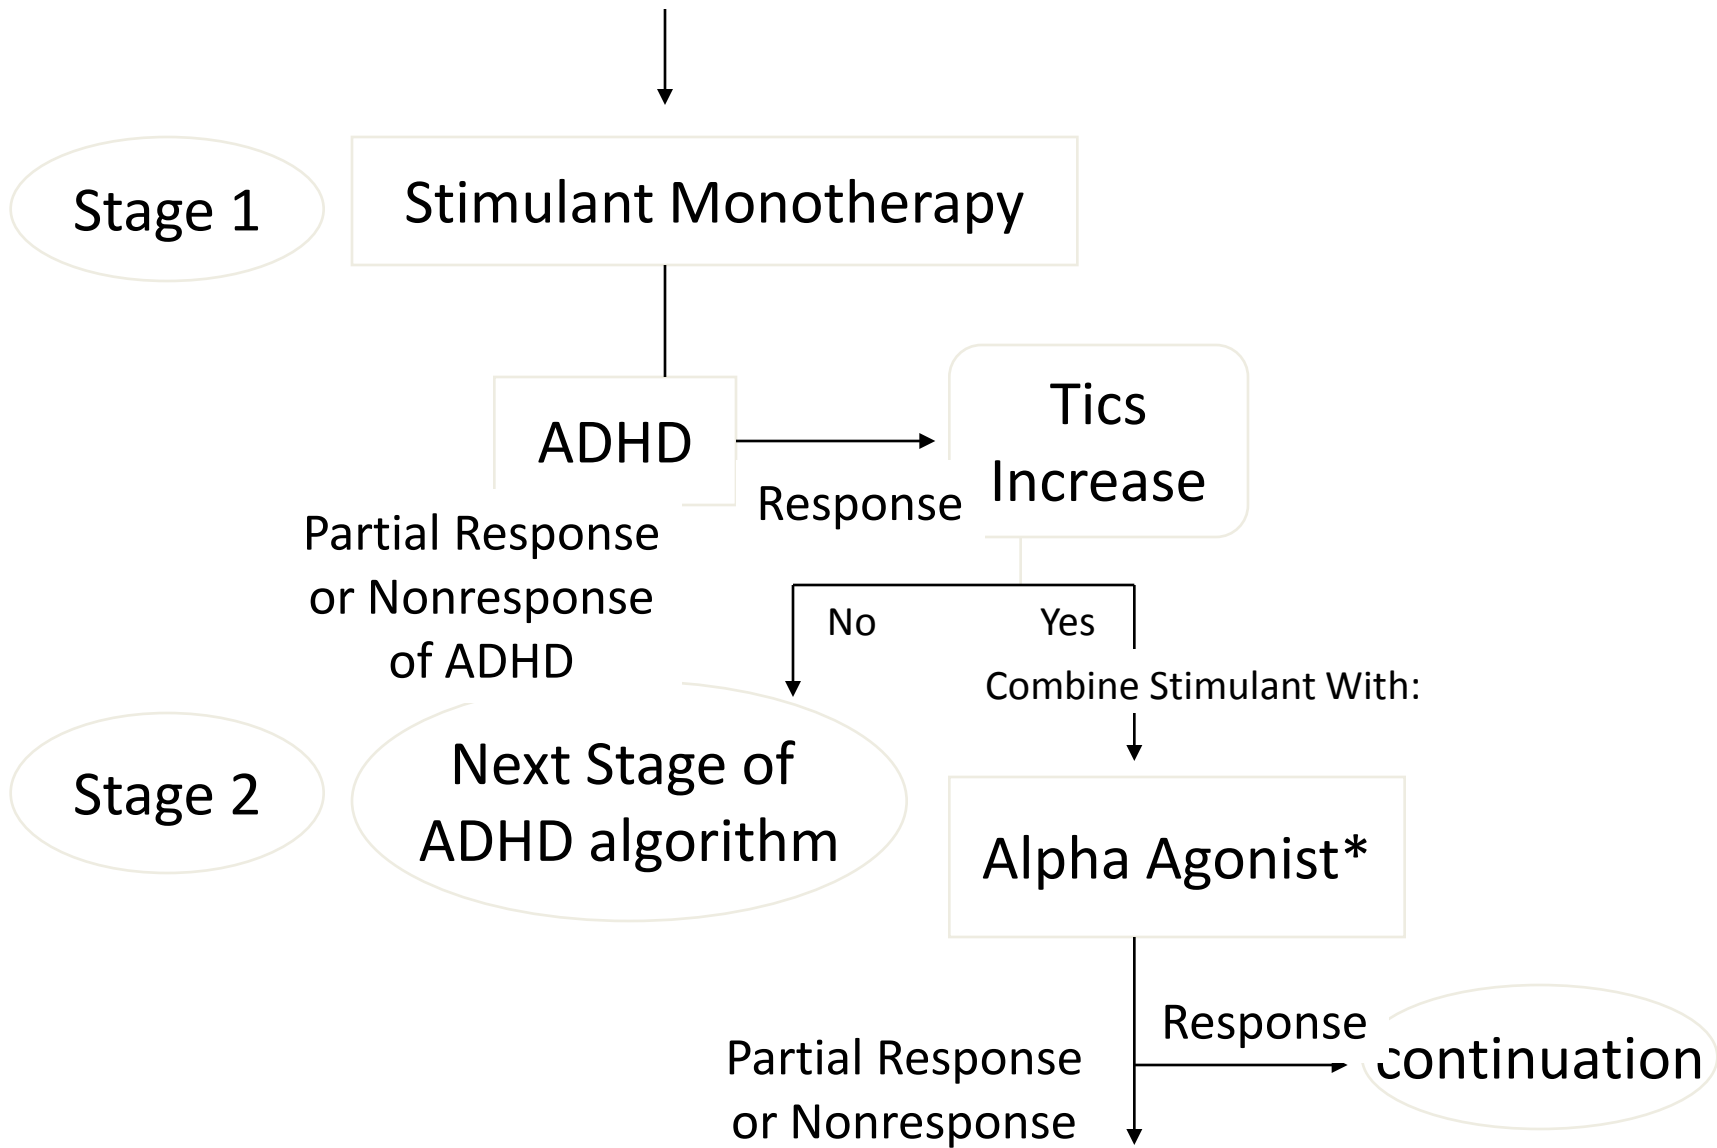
Stage 1

Stimulant Monotherapy

ADHD

Response

Tics Increase

Partial Response or Nonresponse of ADHD

No

Yes

Combine Stimulant With:

Stage 2

Next Stage of ADHD algorithm

Alpha Agonist*

Response

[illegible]ontinuation

Partial Response or Nonresponse